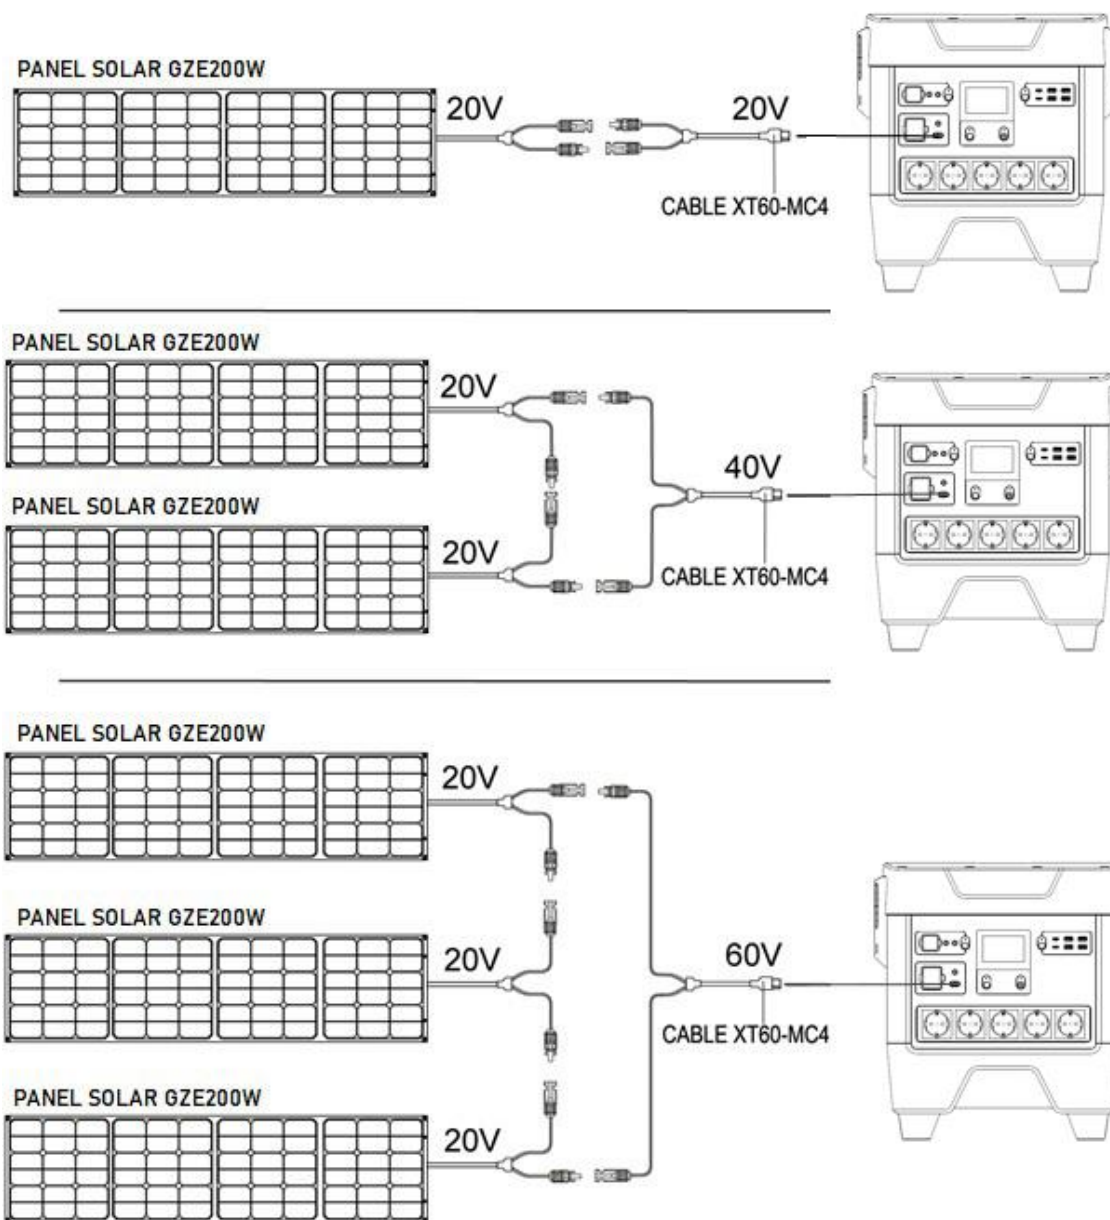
PANEL SOLAR GZE200W

20V

20V

CABLE XT60-MC4

PANEL SOLAR GZE200W

20V

40V

PANEL SOLAR GZE200W

20V

CABLE XT60-MC4

PANEL SOLAR GZE200W

20V

PANEL SOLAR GZE200W

20V

60V

CABLE XT60-MC4

PANEL SOLAR GZE200W

20V